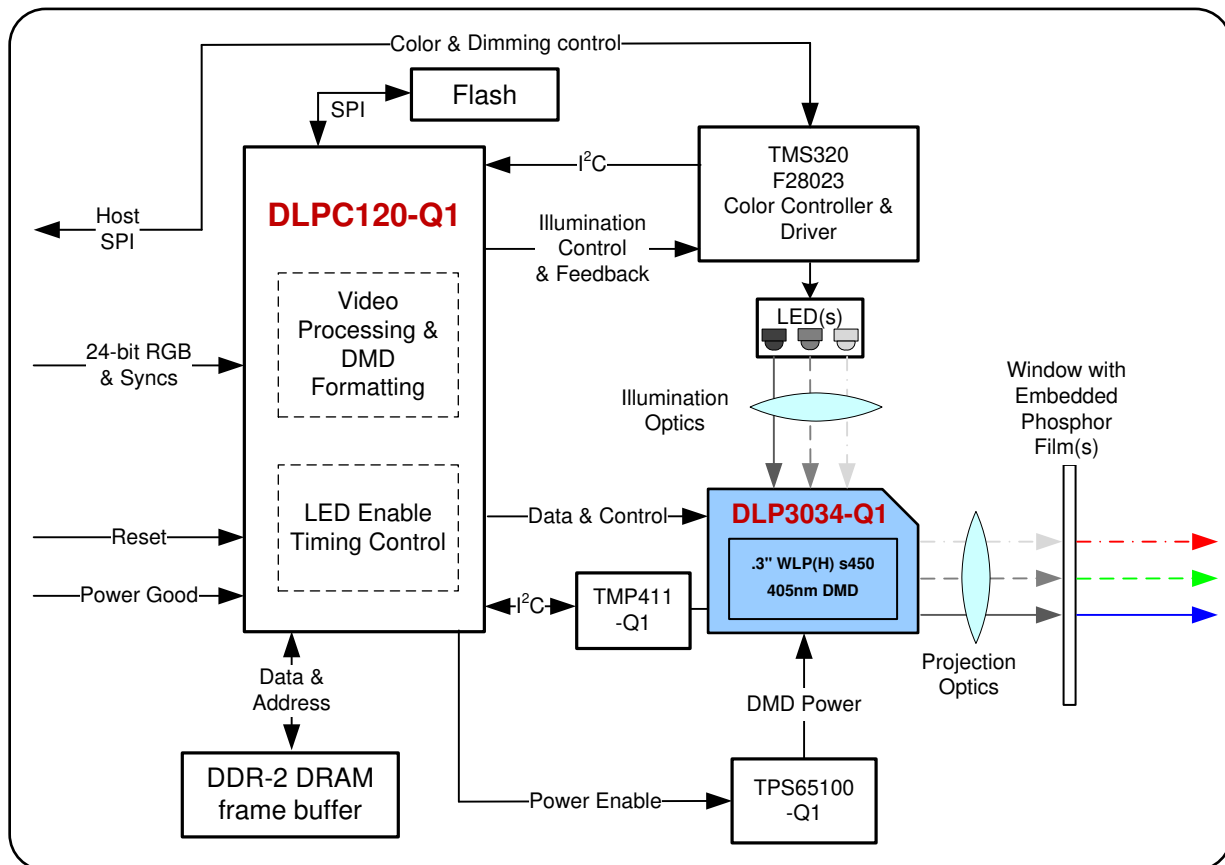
Color & Dimming control

Flash

SPI

DLPC120-Q1

Host SPI

$I^2C$

TMS320 F28023 Color Controller & Driver

Illumination Control & Feedback

Video Processing & DMD Formatting

LED(s)

24-bit RGB & Syncs

Illumination Optics

Window with Embedded Phosphor Film(s)

LED Enable Timing Control

Data & Control

DLP3034-Q1

Reset

.3" WLP(H) s450

405nm DMD

Power Good

$I^2C$

TMP411 -Q1

Data & Address

Projection Optics

DMD Power

DDR-2 DRAM frame buffer

Power Enable

TPS65100 -Q1